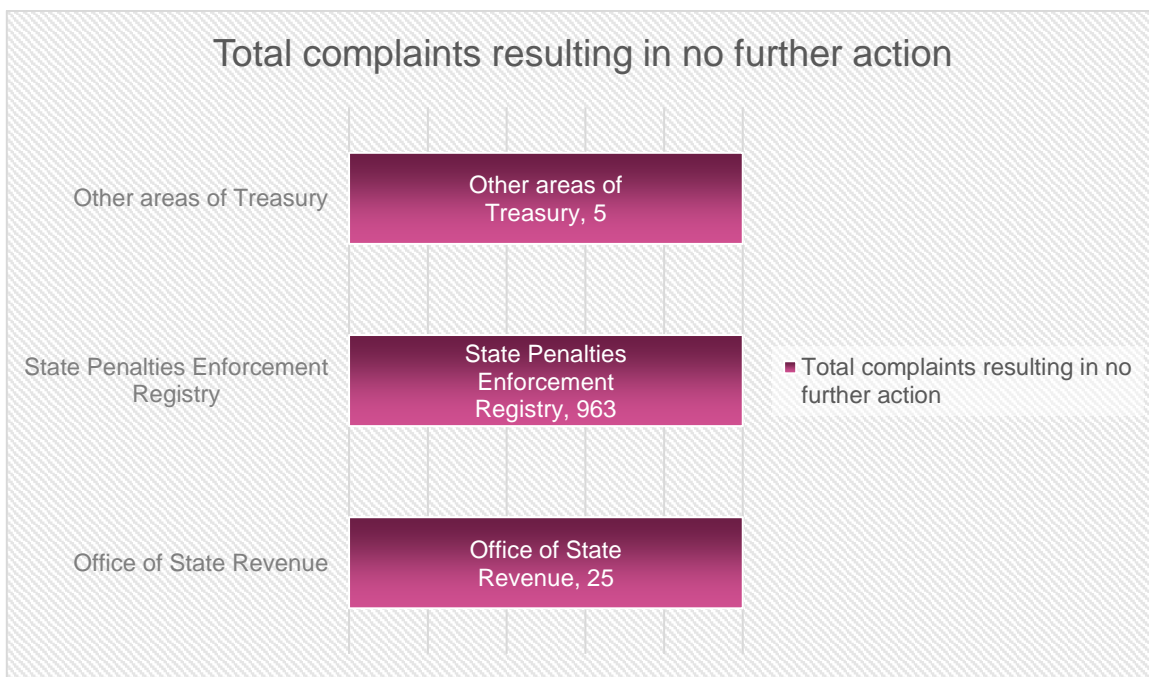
Total complaints resulting in no further action

Other areas of Treasury

Other areas of Treasury, 5

State Penalties Enforcement Registry

State Penalties Enforcement Registry, 963

Total complaints resulting in no further action

Office of State Revenue

Office of State Revenue, 25